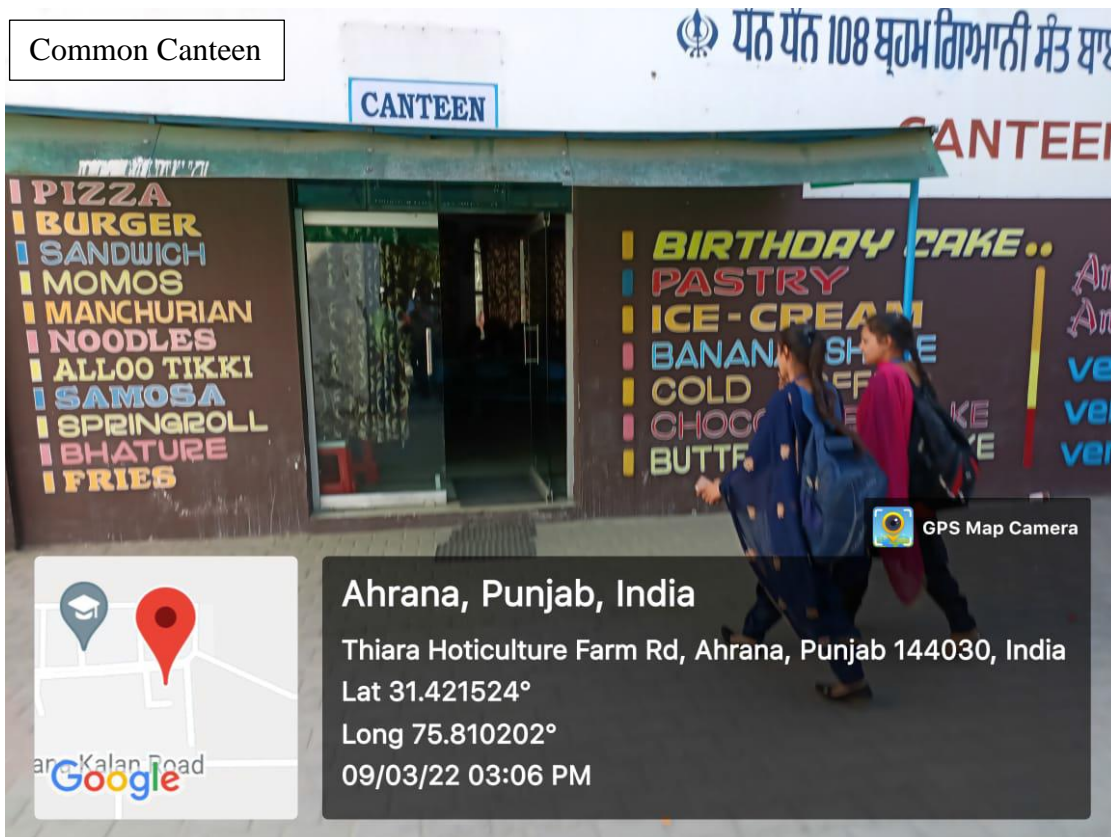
Common Canteen

ੴ ਧੰਨ ਧੰਨ 108 ਬ੍ਰਹਮ ਗਿਆਨੀ ਸੰਤ ਬਾ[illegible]

CANTEEN

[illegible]ANTEEN

PIZZA
BURGER
SANDWICH
MOMOS
MANCHURIAN
NOODLES
ALLOO TIKKI
SAMOSA
SPRINGROLL
BHATURE
FRIES

BIRTHDAY CAKE..
PASTRY
ICE-CREAM
BANAN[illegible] SH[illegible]E
COLD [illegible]EE
CHOCO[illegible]KE
BUTT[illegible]E

An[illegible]
An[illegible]
ve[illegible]
ve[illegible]
ve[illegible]

GPS Map Camera

Ahrana, Punjab, India
Thiara Hoticulture Farm Rd, Ahrana, Punjab 144030, India
Lat 31.421524°
Long 75.810202°
09/03/22 03:06 PM

Google
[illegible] Kalan Road